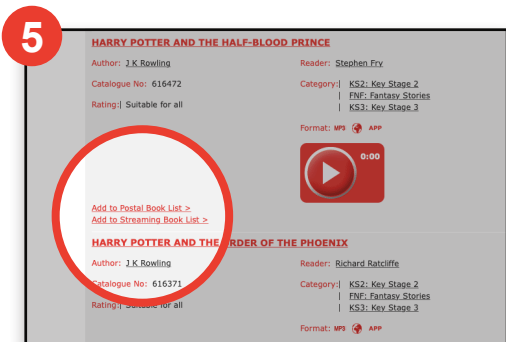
5

HARRY POTTER AND THE HALF-BLOOD PRINCE

Author: J K Rowling

Catalogue No: 616472

Rating:| Suitable for all

Reader: Stephen Fry

Category:| KS2: Key Stage 2
| FNF: Fantasy Stories
| KS3: Key Stage 3

Format: MP3 APP

0:00

Add to Postal Book List >
Add to Streaming Book List >

HARRY POTTER AND THE ORDER OF THE PHOENIX

Author: J K Rowling

Catalogue No: 616371

Rating:| Suitable for all

Reader: Richard Ratcliffe

Category:| KS2: Key Stage 2
| FNF: Fantasy Stories
| KS3: Key Stage 3

Format: MP3 APP